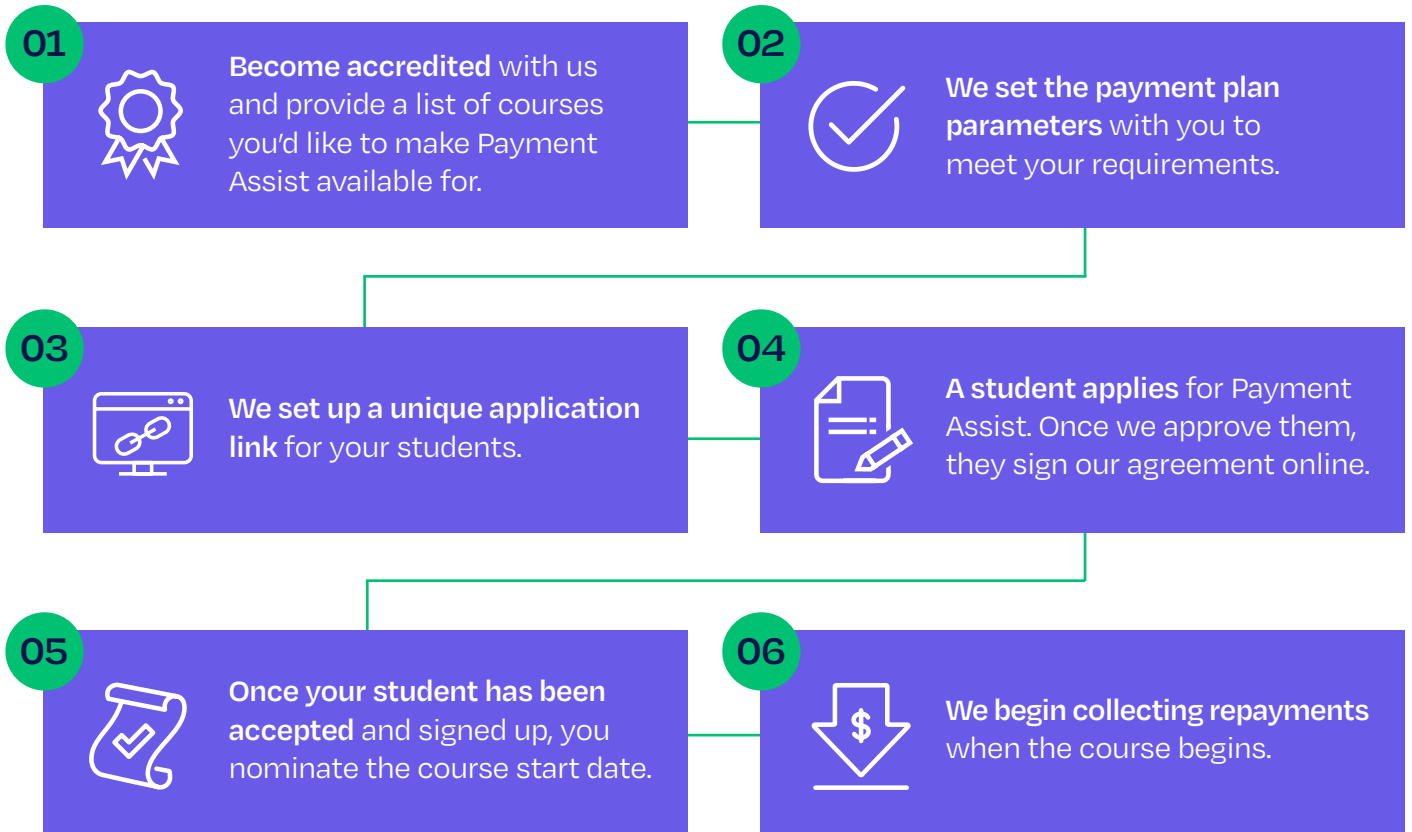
01

Become accredited with us and provide a list of courses you'd like to make Payment Assist available for.

02

We set the payment plan parameters with you to meet your requirements.

03

We set up a unique application link for your students.

04

A student applies for Payment Assist. Once we approve them, they sign our agreement online.

05

Once your student has been accepted and signed up, you nominate the course start date.

06

$

We begin collecting repayments when the course begins.